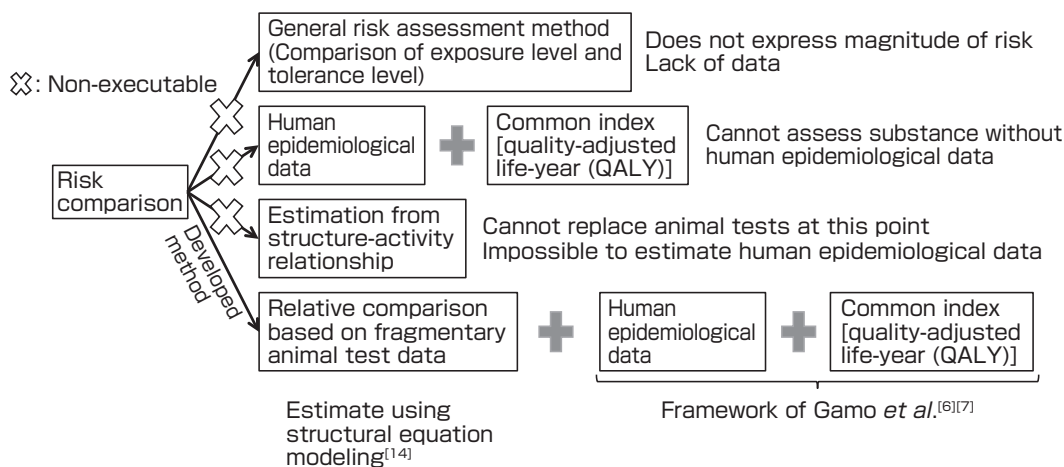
✕: Non-executable

General risk assessment method (Comparison of exposure level and tolerance level)

Does not express magnitude of risk
Lack of data

Risk comparison

Human epidemiological data

Common index [quality-adjusted life-year (QALY)]

Cannot assess substance without human epidemiological data

Estimation from structure-activity relationship

Cannot replace animal tests at this point
Impossible to estimate human epidemiological data

Developed method

Relative comparison based on fragmentary animal test data

Human epidemiological data

Common index [quality-adjusted life-year (QALY)]

Estimate using structural equation modeling$^{[14]}$

Framework of Gamo *et al*.$^{[6][7]}$